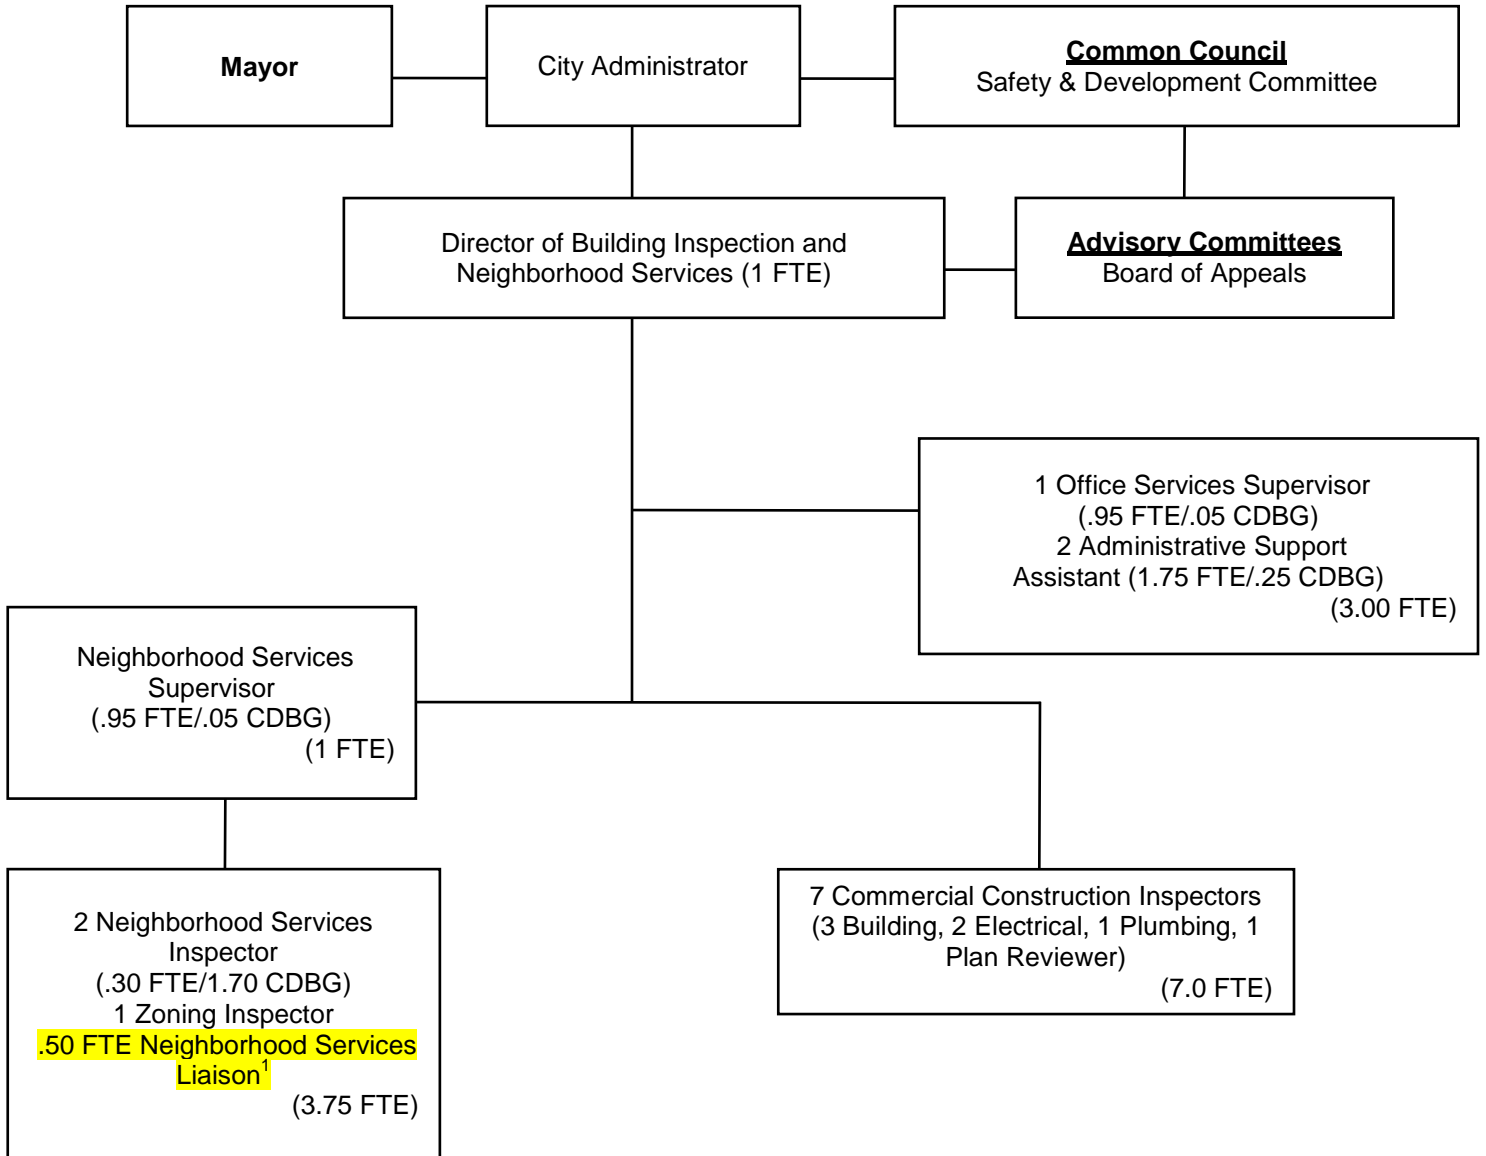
Mayor

City Administrator

Common Council
Safety & Development Committee

Director of Building Inspection and Neighborhood Services (1 FTE)

Advisory Committees
Board of Appeals

1 Office Services Supervisor (.95 FTE/.05 CDBG)
2 Administrative Support Assistant (1.75 FTE/.25 CDBG)
(3.00 FTE)

Neighborhood Services Supervisor
(.95 FTE/.05 CDBG)
(1 FTE)

2 Neighborhood Services Inspector
(.30 FTE/1.70 CDBG)
1 Zoning Inspector
.50 FTE Neighborhood Services Liaison$^1$
(3.75 FTE)

7 Commercial Construction Inspectors (3 Building, 2 Electrical, 1 Plumbing, 1 Plan Reviewer)
(7.0 FTE)